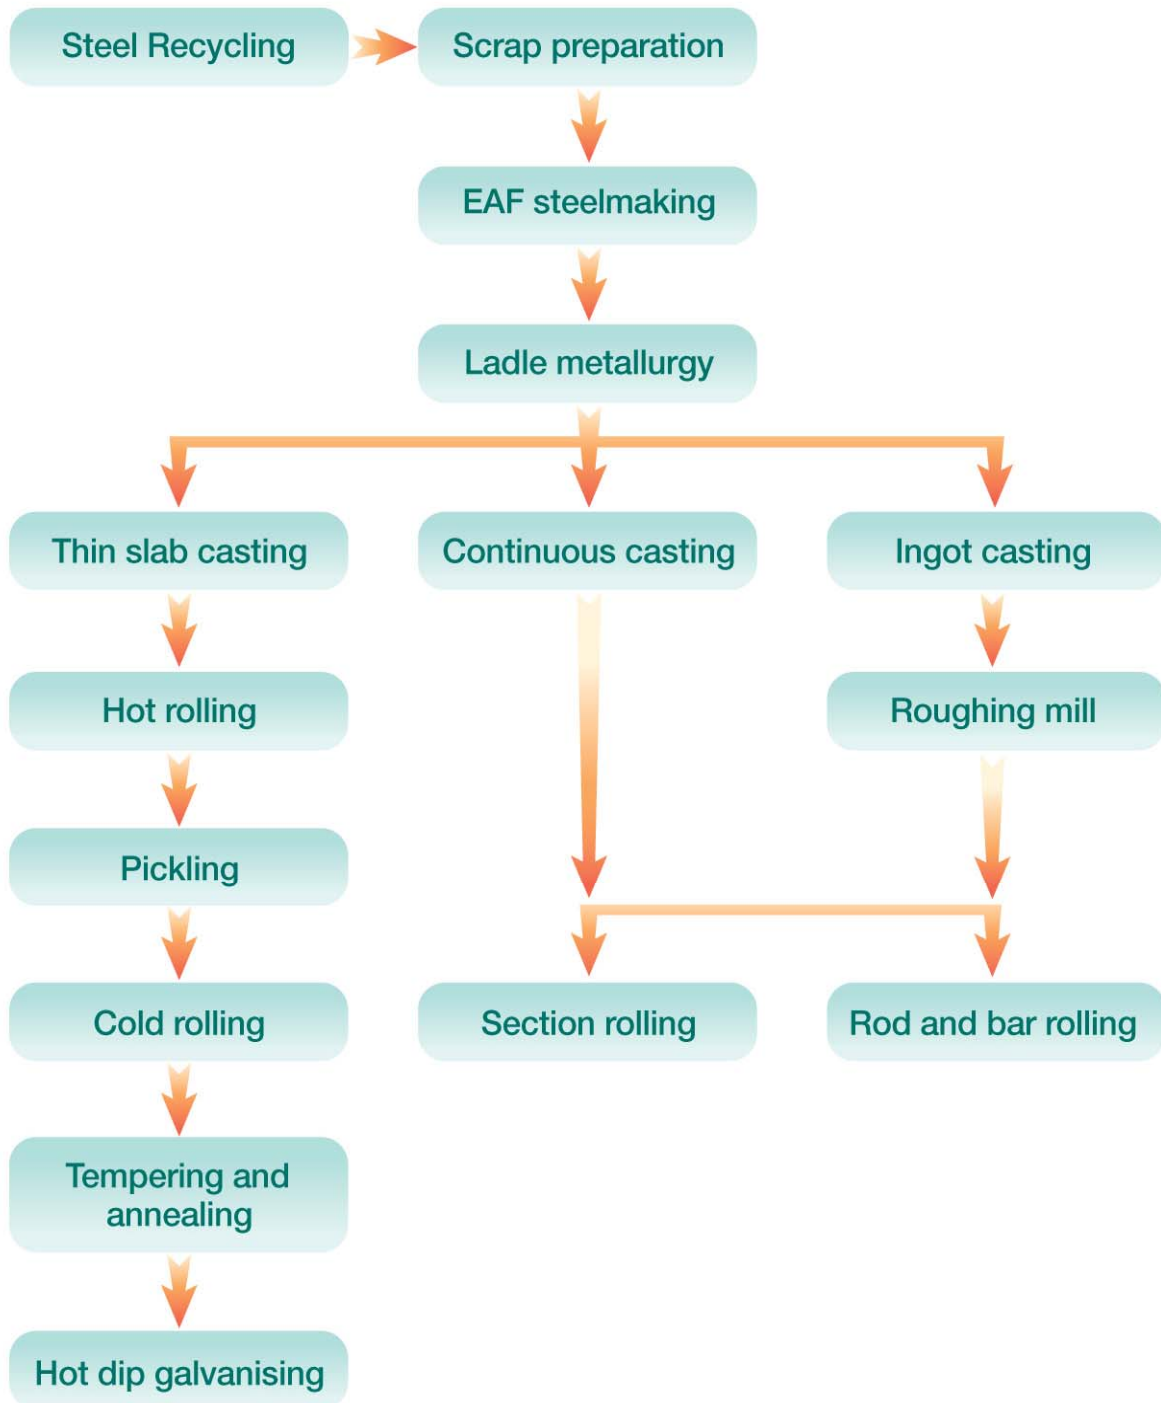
Steel Recycling

Scrap preparation

EAF steelmaking

Ladle metallurgy

Thin slab casting

Continuous casting

Ingot casting

Hot rolling

Roughing mill

Pickling

Cold rolling

Section rolling

Rod and bar rolling

Tempering and annealing

Hot dip galvanising